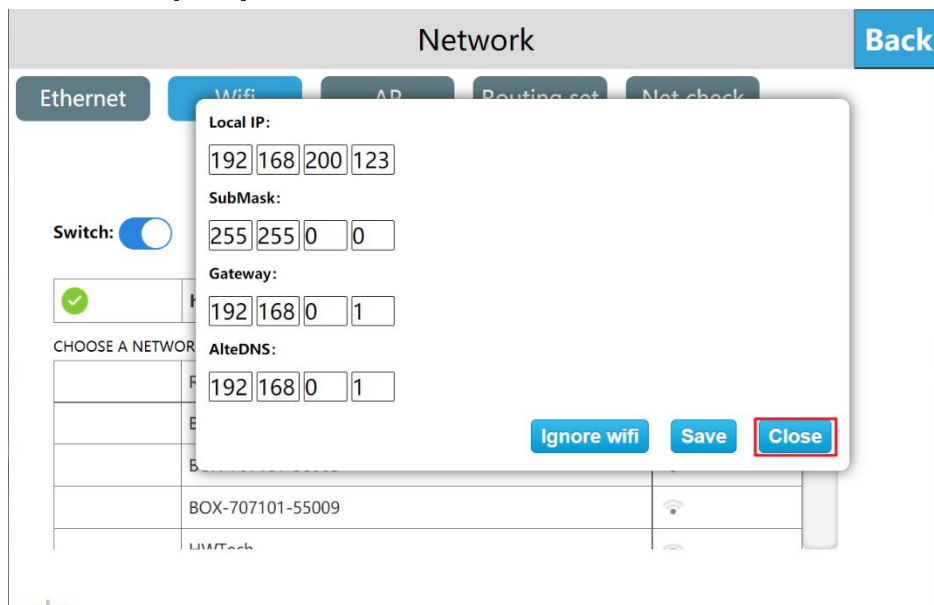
Network

Back

Ethernet

Wifi

AP

Routing set

Net check

Switch:

CHOOSE A NETWOR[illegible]

BOX-707101-55009

HWTech

Local IP:

192 168 200 123

SubMask:

255 255 0 0

Gateway:

192 168 0 1

AlteDNS:

192 168 0 1

Ignore wifi

Save

Close